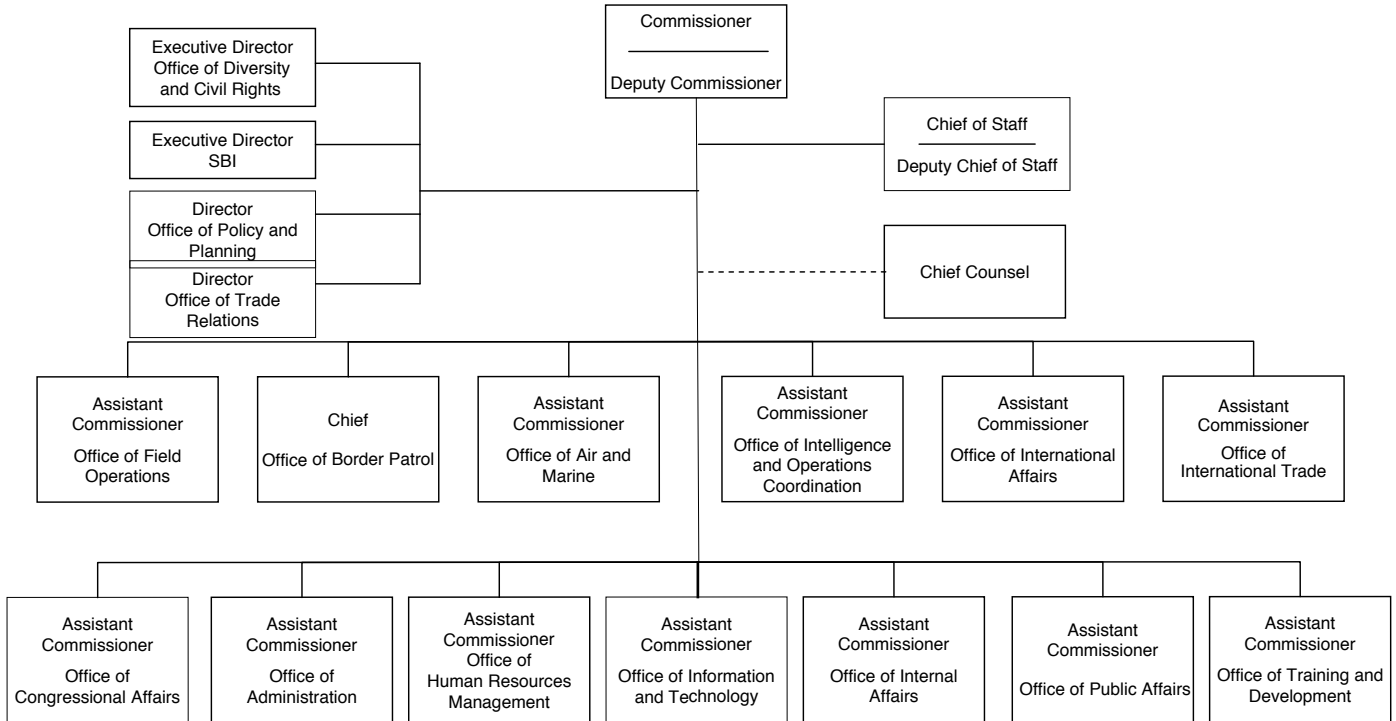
Commissioner

Deputy Commissioner

Executive Director
Office of Diversity and Civil Rights

Executive Director
SBI

Director
Office of Policy and Planning

Director
Office of Trade Relations

Chief of Staff

Deputy Chief of Staff

Chief Counsel

Assistant Commissioner
Office of Field Operations

Chief
Office of Border Patrol

Assistant Commissioner
Office of Air and Marine

Assistant Commissioner
Office of Intelligence and Operations Coordination

Assistant Commissioner
Office of International Affairs

Assistant Commissioner
Office of International Trade

Assistant Commissioner
Office of Congressional Affairs

Assistant Commissioner
Office of Administration

Assistant Commissioner
Office of Human Resources Management

Assistant Commissioner
Office of Information and Technology

Assistant Commissioner
Office of Internal Affairs

Assistant Commissioner
Office of Public Affairs

Assistant Commissioner
Office of Training and Development